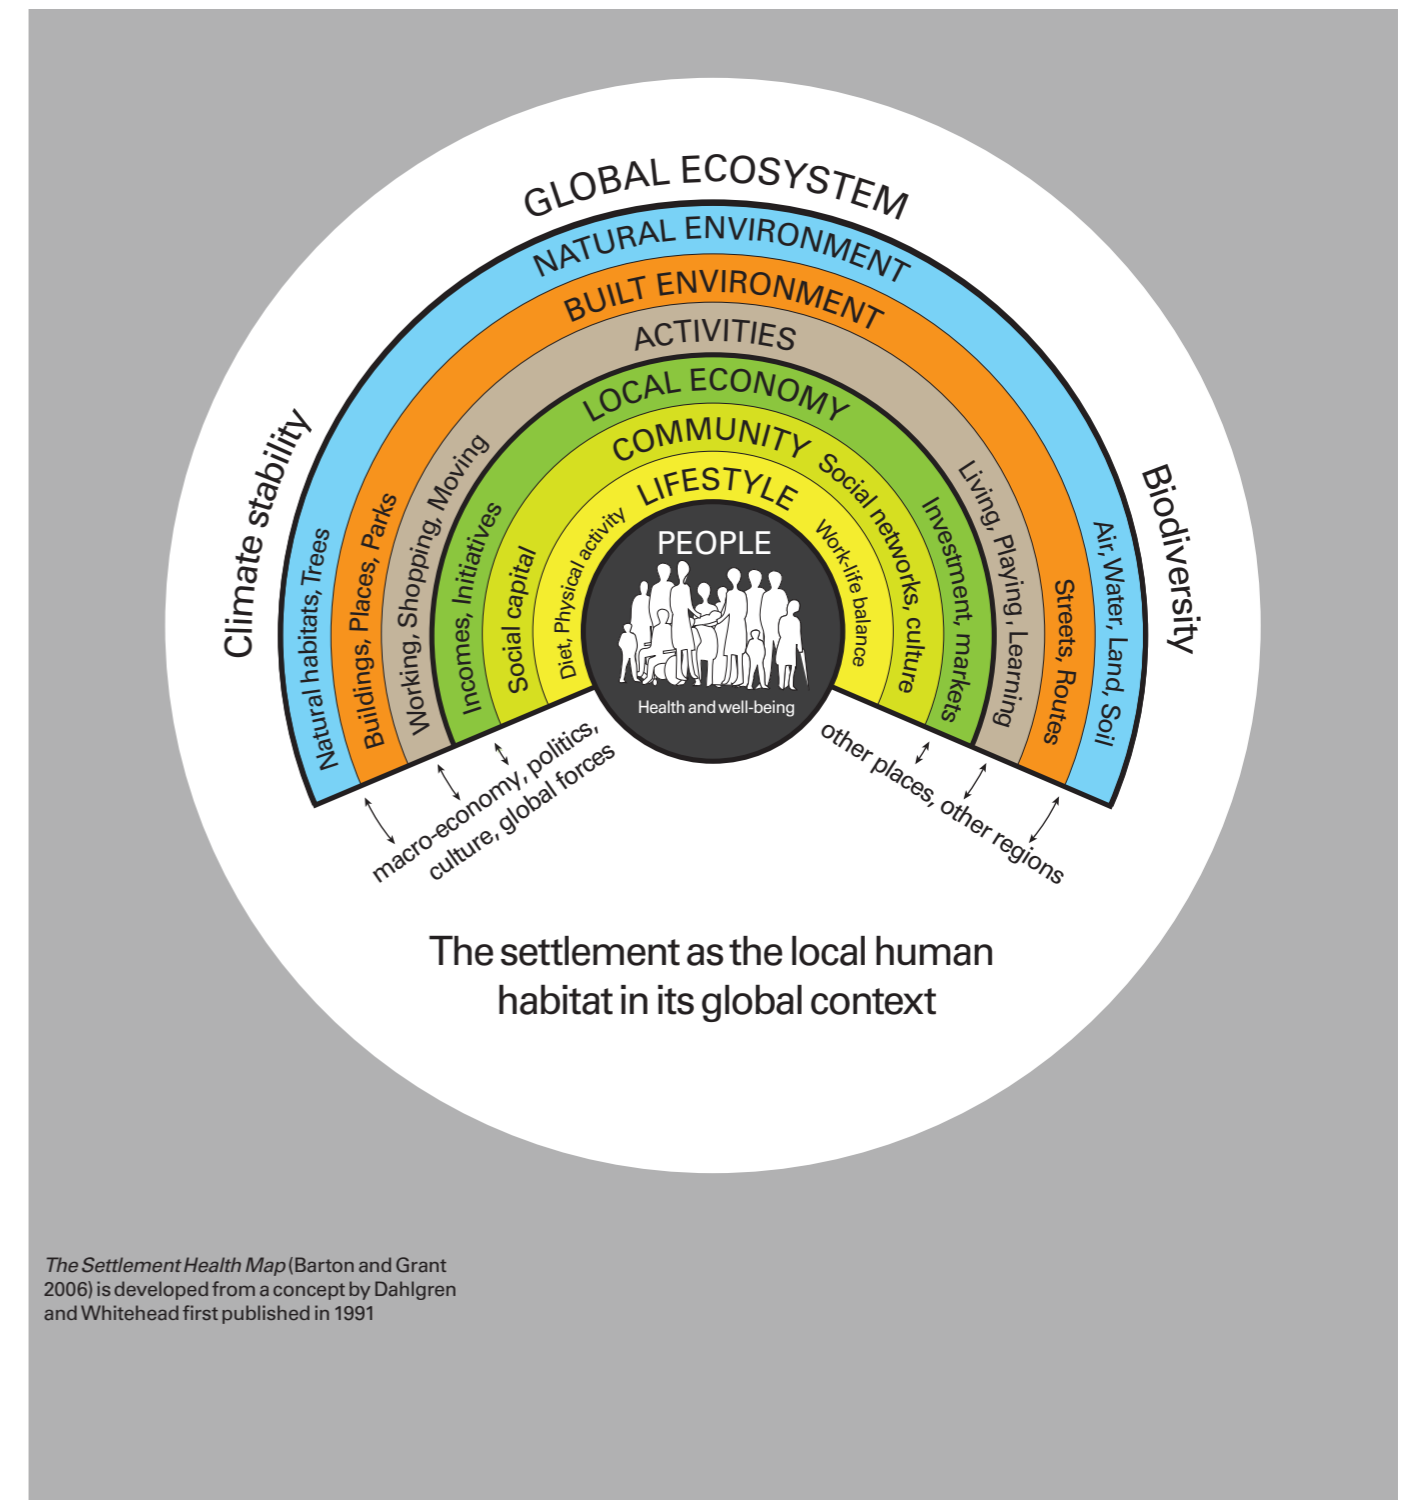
GLOBAL ECOSYSTEM

NATURAL ENVIRONMENT

BUILT ENVIRONMENT

ACTIVITIES

LOCAL ECONOMY

COMMUNITY

LIFESTYLE

PEOPLE

Health and well-being

Climate stability

Natural habitats, Trees

Buildings, Places, Parks

Working, Shopping, Moving

Incomes, Initiatives

Social capital

Diet, Physical activity

Work-life balance

Social networks, culture

Investment, markets

Living, Playing, Learning

Streets, Routes

Air, Water, Land, Soil

Biodiversity

macro-economy, politics, culture, global forces

other places, other regions

The settlement as the local human habitat in its global context

*The Settlement Health Map* (Barton and Grant 2006) is developed from a concept by Dahlgren and Whitehead first published in 1991